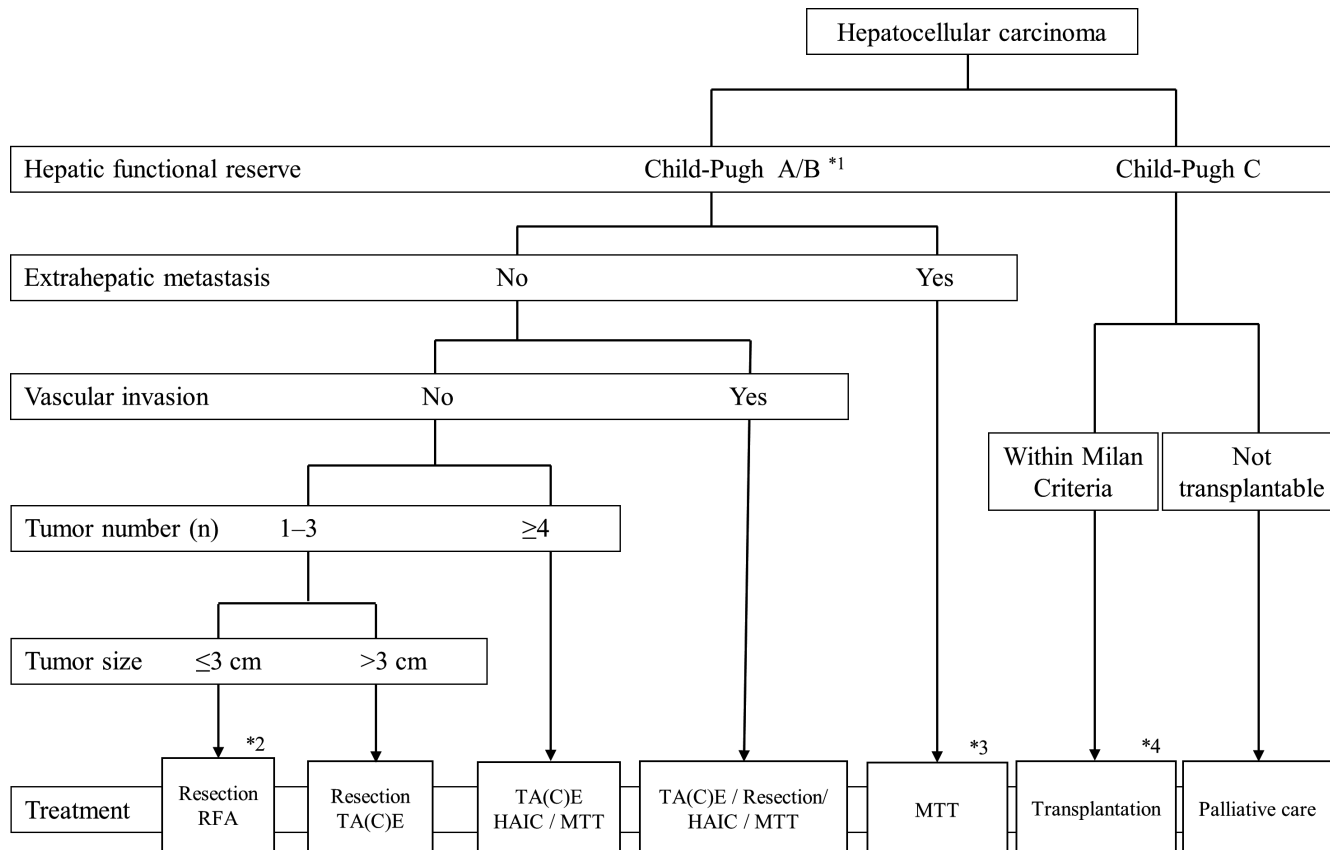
Hepatocellular carcinoma

Hepatic functional reserve

Child-Pugh A/B $^{*1}$

Child-Pugh C

Extrahepatic metastasis

No

Yes

Vascular invasion

No

Yes

Within Milan Criteria

Not transplantable

Tumor number (n)

1–3

≥4

Tumor size

≤3 cm

>3 cm

*2

*3

*4

Treatment

Resection RFA

Resection TA(C)E

TA(C)E HAIC / MTT

TA(C)E / Resection/ HAIC / MTT

MTT

Transplantation

Palliative care